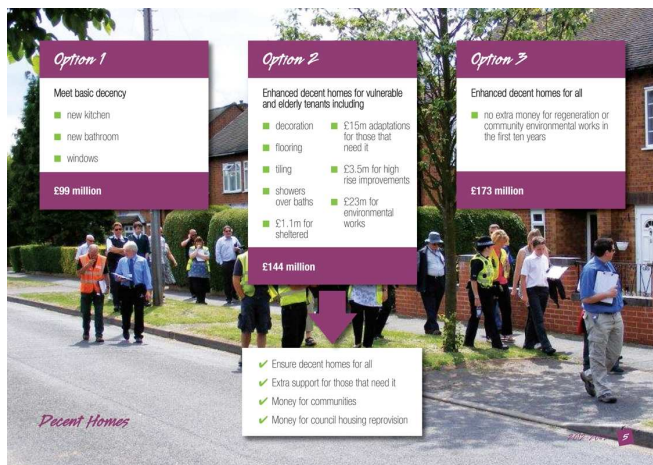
Option 1

Meet basic decency

new kitchen

new bathroom

windows

£99 million

Option 2

Enhanced decent homes for vulnerable and elderly tenants including

decoration

flooring

tiling

showers over baths

£1.1m for sheltered

£15m adaptations for those that need it

£3.5m for high rise improvements

£23m for environmental works

£144 million

Option 3

Enhanced decent homes for all

no extra money for regeneration or community environmental works in the first ten years

£173 million

✔ Ensure decent homes for all

✔ Extra support for those that need it

✔ Money for communities

✔ Money for council housing reprovision

Decent Homes

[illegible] 5